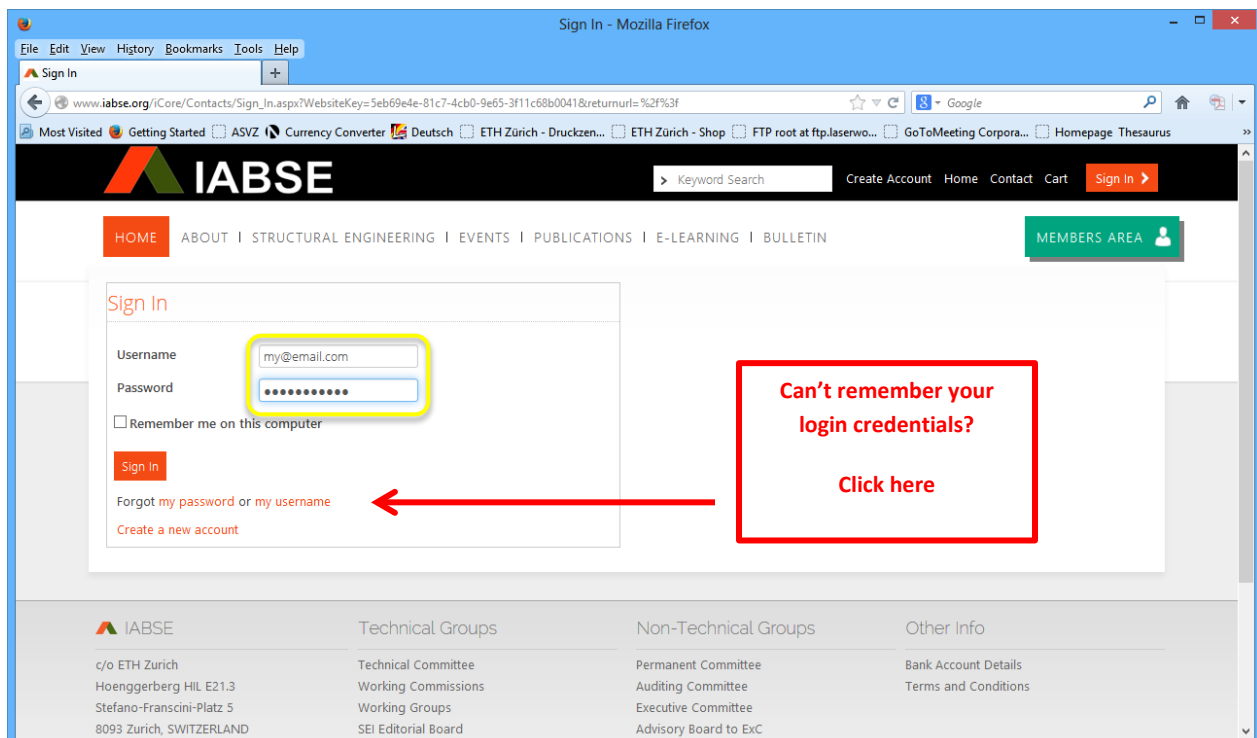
Sign In - Mozilla Firefox

File Edit View History Bookmarks Tools Help

Sign In

www.iabse.org/iCore/Contacts/Sign_In.aspx?WebsiteKey=5eb69e4e-81c7-4cb0-9e65-3f11c68b0041&returnurl=%2f%3f

Google

Most Visited Getting Started ASVZ Currency Converter Deutsch ETH Zürich - Druckzen... ETH Zürich - Shop FTP root at ftp.laserwo... GoToMeeting Corpora... Homepage Thesaurus

IABSE

Keyword Search Create Account Home Contact Cart Sign In

HOME ABOUT | STRUCTURAL ENGINEERING | EVENTS | PUBLICATIONS | E-LEARNING | BULLETIN

MEMBERS AREA

Sign In

Username my@email.com

Password ●●●●●●●●●●●

Remember me on this computer

Sign In

Forgot my password or my username

Create a new account

Can't remember your login credentials?

Click here

IABSE

c/o ETH Zurich
Hoenggerberg HIL E21.3
Stefano-Franscini-Platz 5
8093 Zurich, SWITZERLAND

Technical Groups

Technical Committee
Working Commissions
Working Groups
SEI Editorial Board

Non-Technical Groups

Permanent Committee
Auditing Committee
Executive Committee
Advisory Board to ExC

Other Info

Bank Account Details
Terms and Conditions